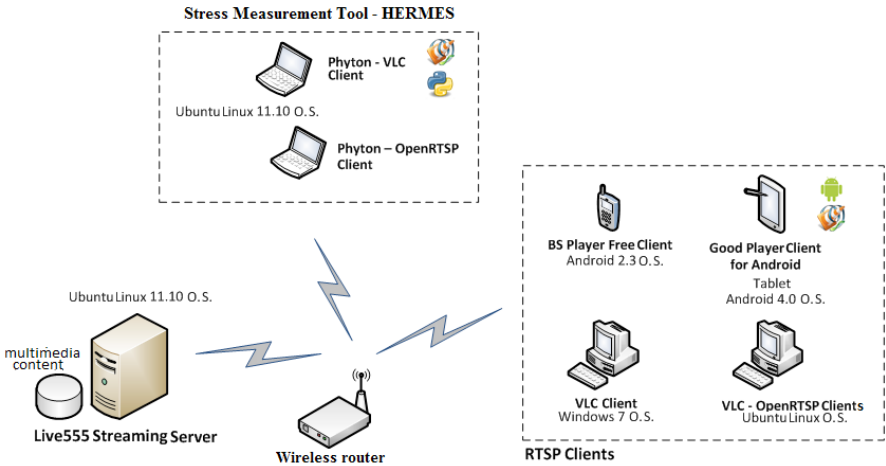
Stress Measurement Tool - HERMES

Phyton - VLC Client

Ubuntu Linux 11.10 O.S.

Phyton – OpenRTSP Client

BS Player Free Client
Android 2.3 O.S.

Good Player Client for Android
Tablet
Android 4.0 O.S.

Ubuntu Linux 11.10 O.S.

multimedia content

Live555 Streaming Server

Wireless router

VLC Client
Windows 7 O.S.

VLC - OpenRTSP Clients
Ubuntu Linux O.S.

RTSP Clients